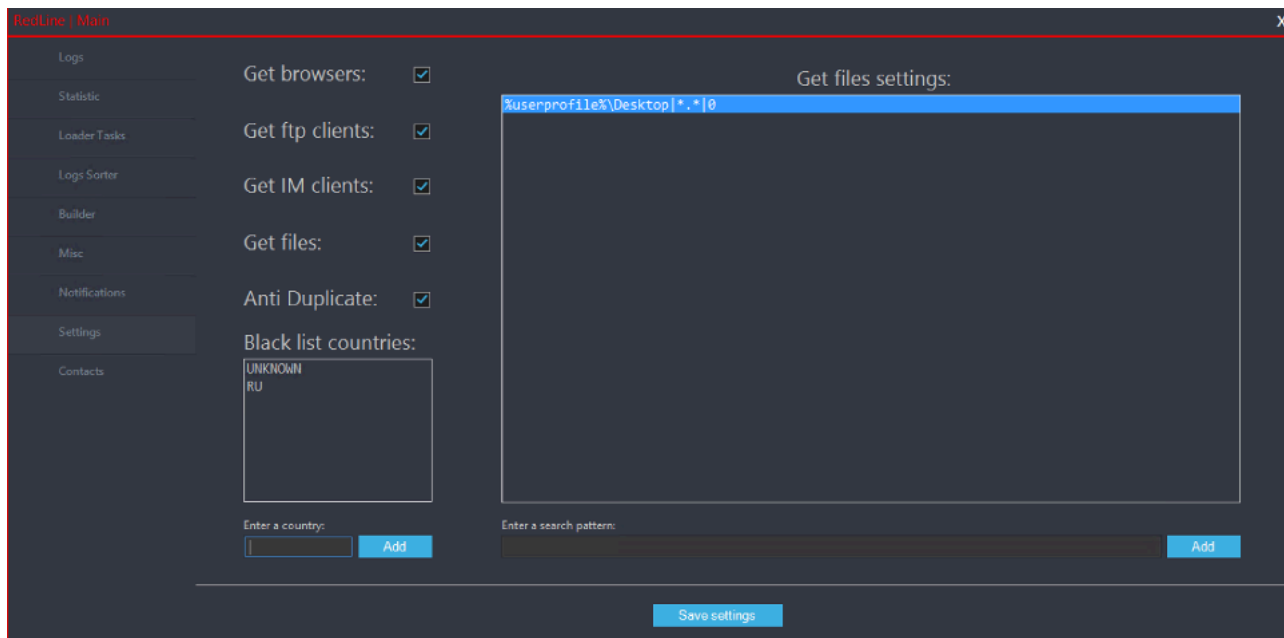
RedLine | Main

X

Logs

Statistic

Loader Tasks

Logs Sorter

Builder

Misc

Notifications

Settings

Contacts

Get browsers:

Get ftp clients:

Get IM clients:

Get files:

Anti Duplicate:

Black list countries:

UNKNOWN
RU

Enter a country:

Add

Get files settings:

%userprofile%\Desktop|*.*|0

Enter a search pattern:

Add

Save settings